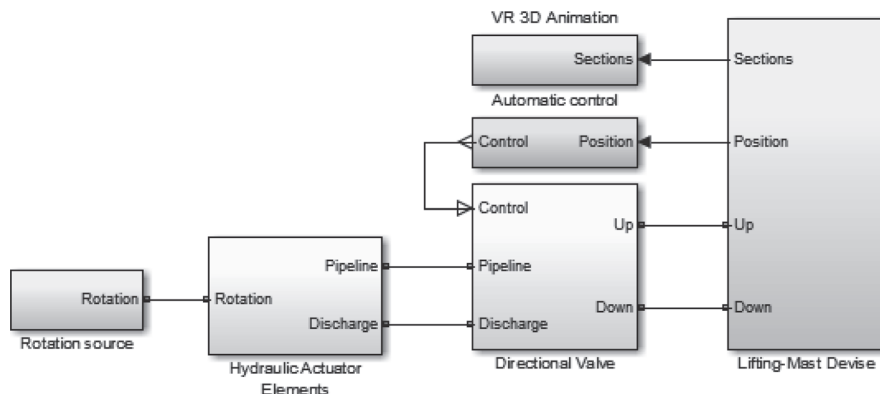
VR 3D Animation

Sections

Automatic control

Control

Position

Sections

Position

Control

Up

Up

Rotation

Rotation source

Rotation

Pipeline

Discharge

Hydraulic Actuator Elements

Pipeline

Discharge

Down

Directional Valve

Down

Lifting-Mast Devise